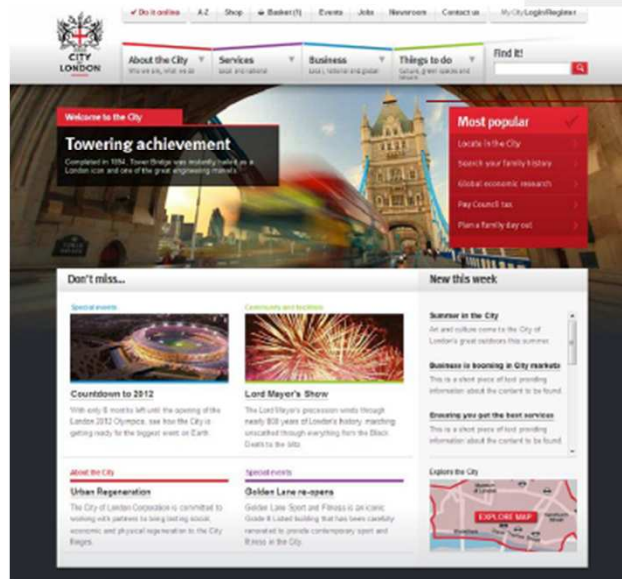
✓ Do it online | A-Z | Shop | Basket (1) | Events | Jobs | Newsroom | Contact us | My City Login/Register

CITY LONDON

About the City
Who we are, what we do

Services
Local and national

Business
Local, national and global

Things to do
Culture, green spaces and leisure

Find it!

Welcome to the City

Towering achievement

Completed in 1894, Tower Bridge was instantly hailed as a London icon and one of the great engineering marvels.

Most popular

Locate in the City

Search your family history

Global economic research

Pay Council tax

Plan a family day out

Don't miss...

Special events

Countdown to 2012

With only 6 months left until the opening of the London 2012 Olympics, see how the City is getting ready for the biggest event on Earth.

Community and localities

Lord Mayor's Show

The Lord Mayor's procession winds through nearly 800 years of London's history, marching unscathed through everything from the Black Death to the blitz.

About the City

Urban Regeneration

The City of London Corporation is committed to working with partners to bring lasting social, economic and physical regeneration to the City fringes.

Special events

Golden Lane re-opens

Golden Lane Sport and Fitness is an iconic Grade II Listed building that has been carefully renovated to provide contemporary sport and fitness in the City.

New this week

Summer in the City

Art and culture come to the City of London's great outdoors this summer

Business is booming in City markets

This is a short piece of text providing information about the content to be found

Ensuring you get the best services

This is a short piece of text providing information about the content to be found

Explore the City

EXPLORE MAP